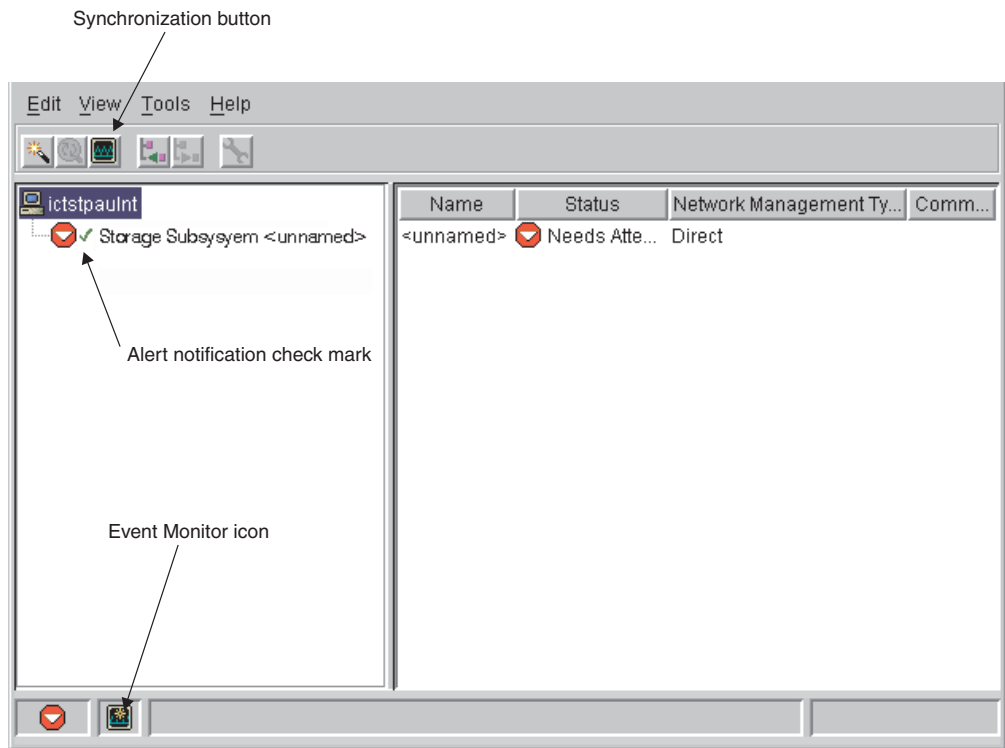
Synchronization button

Edit View Tools Help

ictstpaulnt

Storage Subsysyem <unnamed>

| Name | Status | Network Management Ty... | Comm... |
|---|---|---|---|
| <unnamed> | Needs Atte... | Direct | |

Alert notification check mark

Event Monitor icon